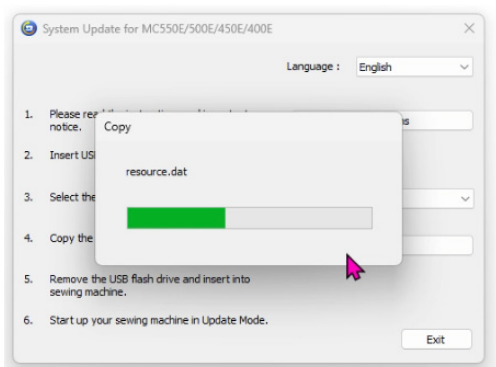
System Update for MC550E/500E/450E/400E

Language : English

1. Please rea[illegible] notice.

2. Insert US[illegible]

3. Select the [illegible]

4. Copy the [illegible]

5. Remove the USB flash drive and insert into sewing machine.

6. Start up your sewing machine in Update Mode.

Exit

Copy

resource.dat

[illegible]s